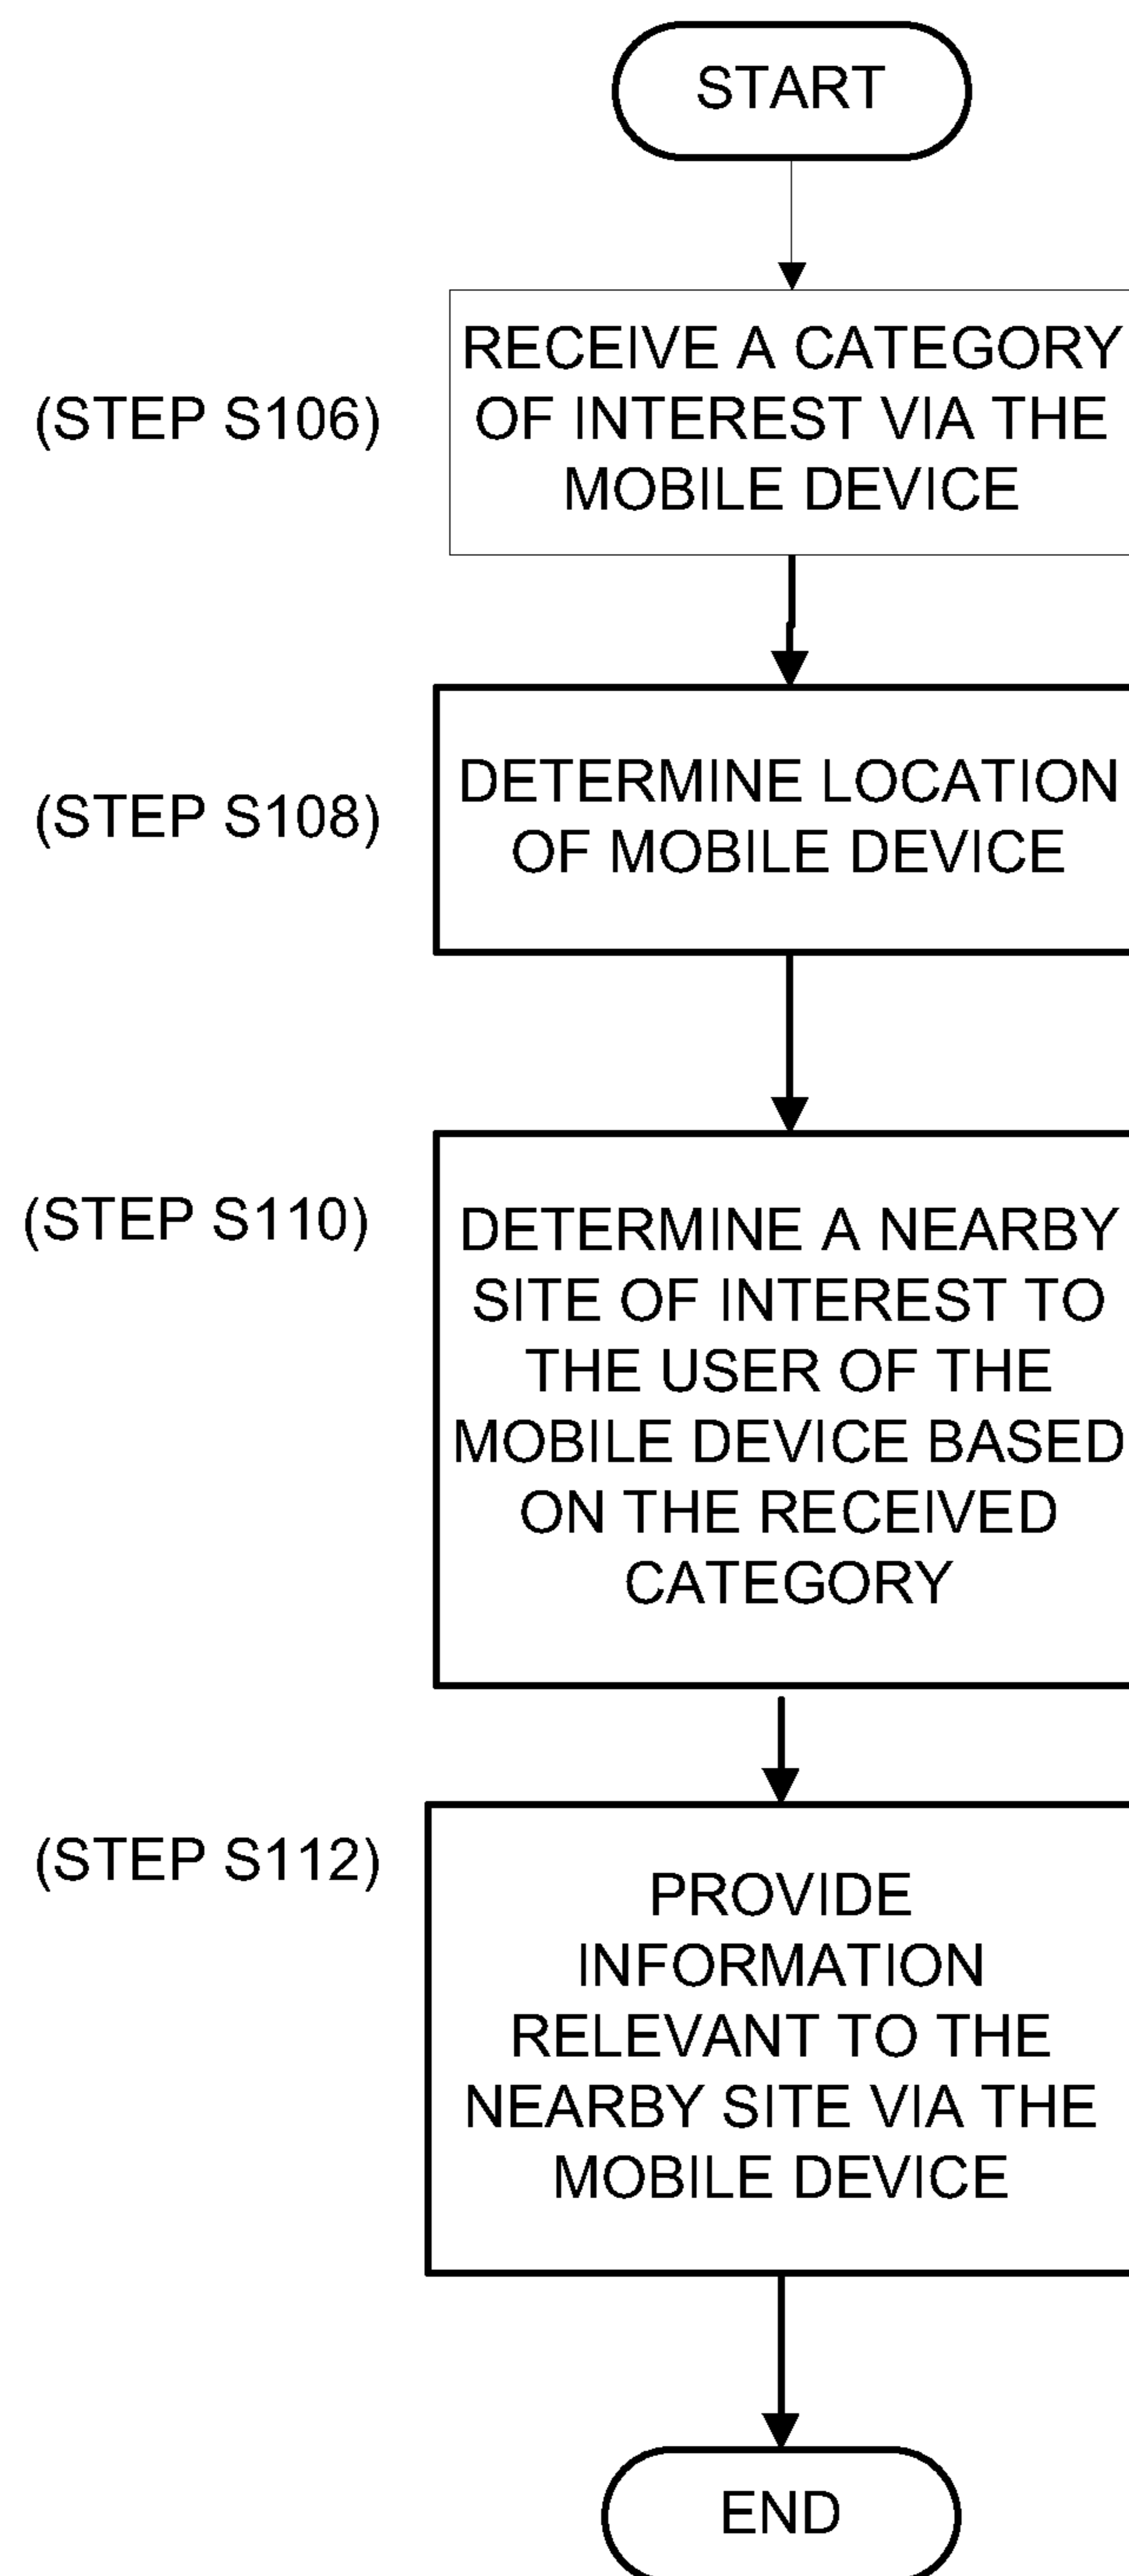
START

(STEP S106)

RECEIVE A CATEGORY OF INTEREST VIA THE MOBILE DEVICE

(STEP S108)

DETERMINE LOCATION OF MOBILE DEVICE

(STEP S110)

DETERMINE A NEARBY SITE OF INTEREST TO THE USER OF THE MOBILE DEVICE BASED ON THE RECEIVED CATEGORY

(STEP S112)

PROVIDE INFORMATION RELEVANT TO THE NEARBY SITE VIA THE MOBILE DEVICE

END